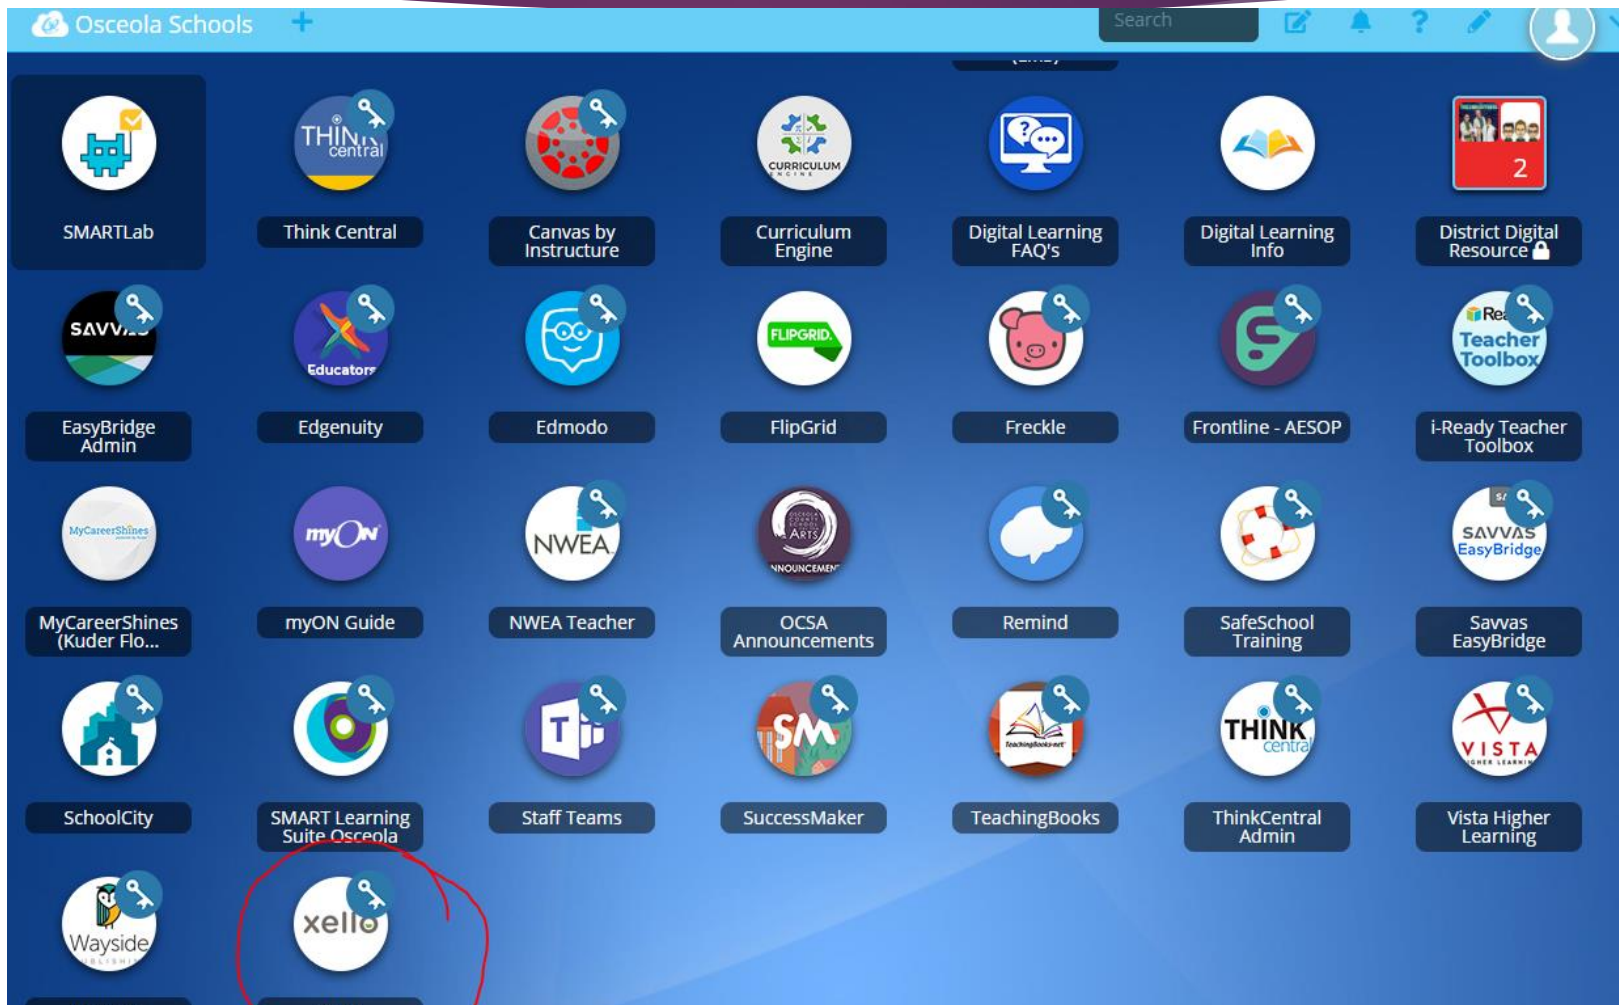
Osceola Schools +

Search

SMARTLab

THINK central
Think Central

Canvas by Instructure

CURRICULUM
Curriculum Engine

Digital Learning FAQ's

Digital Learning Info

2
District Digital Resource

SAVV
EasyBridge Admin

Educators
Edgenuity

Edmodo

FLIPGRID
FlipGrid

Freckle

Frontline - AESOP

Re Teacher Toolbox
i-Ready Teacher Toolbox

MyCareerShines
MyCareerShines (Kuder Flo...

myON
myON Guide

NWEA
NWEA Teacher

ARTS NNOUNCEMEN
OCSA Announcements

Remind

SafeSchool Training

SAVVAS EasyBridge
Savvas EasyBridge

SchoolCity

SMART Learning Suite Osceola

Staff Teams

SM
SuccessMaker

TeachingBooks.net
TeachingBooks

THINK central
ThinkCentral Admin

VISTA
Vista Higher Learning

Wayside

xello